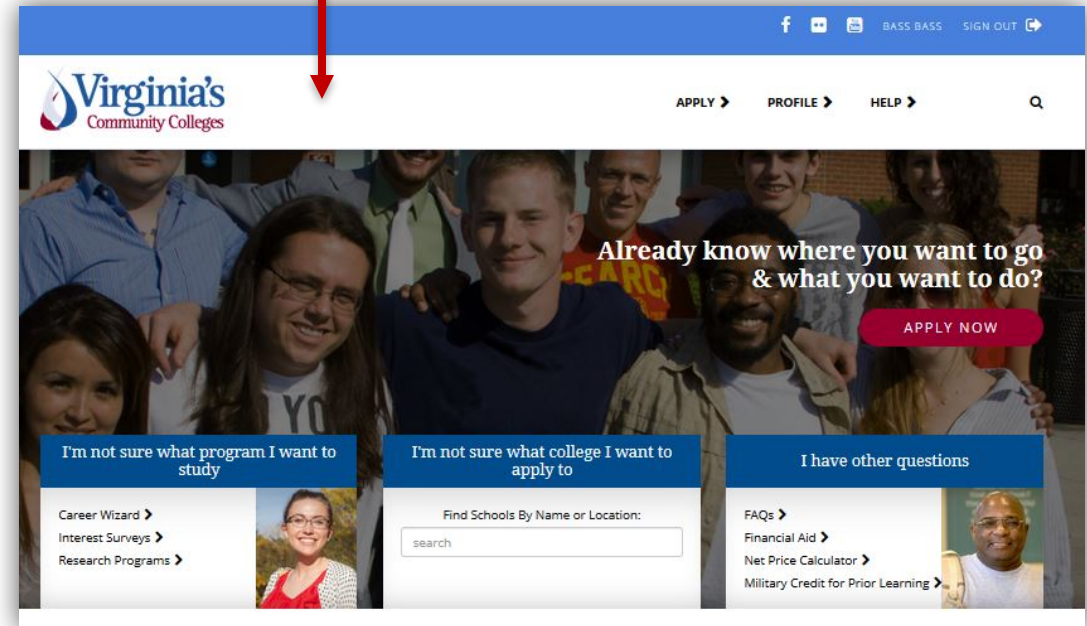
BASS BASS SIGN OUT

Virginia's Community Colleges

APPLY PROFILE HELP

Already know where you want to go & what you want to do?

APPLY NOW

I'm not sure what program I want to study

Career Wizard
Interest Surveys
Research Programs

I'm not sure what college I want to apply to

Find Schools By Name or Location:

search

I have other questions

FAQs
Financial Aid
Net Price Calculator
Military Credit for Prior Learning